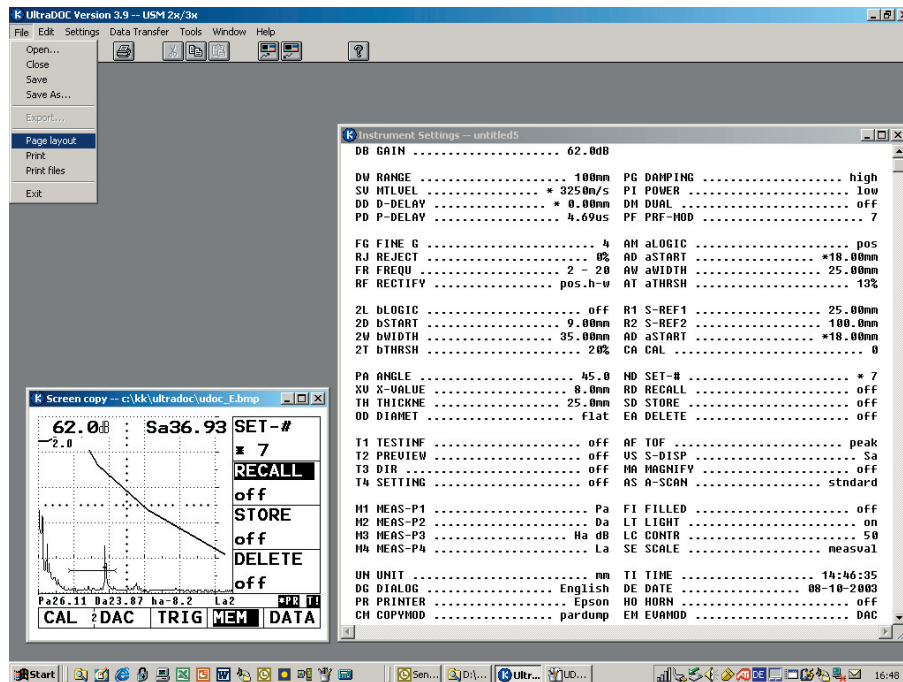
UltraDOC Version 3.9 -- USM 2x/3x

File Edit Settings Data Transfer Tools Window Help

Open...
Close
Save
Save As...
Export...
Page layout
Print
Print files
Exit

Instrument Settings -- untitled5

DB GAIN .................. 62.0dB

DW RANGE .................. 100mm
SV MTLVEL .............. * 3250m/s
DD D-DELAY .............. * 0.00mm
PD P-DELAY ................ 4.69us

PG DAMPING .................. high
PI POWER ..................... low
DM DUAL ...................... off
PF PRF-MOD ..................... 7

FG FINE G ...................... 4
RJ REJECT ..................... 0%
FR FREQU .................. 2 - 20
RF RECTIFY ............... pos.h-w

AM aLOGIC ..................... pos
AD aSTART .................. *18.00mm
AW aWIDTH ................... 25.00mm
AT aTHRSH ..................... 13%

2L bLOGIC ..................... off
2D bSTART .................. 9.00mm
2W bWIDTH .................. 35.00mm
2T bTHRSH ..................... 20%

R1 S-REF1 ................... 25.00mm
R2 S-REF2 ................... 100.0mm
AD aSTART .................. *18.00mm
CA CAL .......................... 0

PA ANGLE ...................... 45.0
XV X-VALUE ................... 8.0mm
TH THICKNE ................... 25.0mm
OD DIAMET ..................... flat

ND SET-# ....................... * 7
RD RECALL ....................... off
SD STORE ........................ off
EA DELETE ....................... off

T1 TESTINF ..................... off
T2 PREVIEW ..................... off
T3 DIR ......................... off
T4 SETTING ..................... off

AF TOF ......................... peak
VS S-DISP ........................ Sa
MA MAGNIFY ....................... off
AS A-SCAN .................... stndard

M1 MEAS-P1 ....................... Pa
M2 MEAS-P2 ....................... Da
M3 MEAS-P3 .................... Ha dB
M4 MEAS-P4 ....................... La

FI FILLED ........................ off
LT LIGHT ......................... on
LC CONTR ......................... 50
SE SCALE ...................... measval

UN UNIT .......................... mm
DG DIALOG ..................... English
PR PRINTER ...................... Epson
CM COPYMOD ..................... pardump

TI TIME ...................... 14:46:35
DE DATE ...................... 08-10-2003
HO HORN .......................... off
EM EVAMOD ......................... DAC

Screen copy -- c:\kk\ultradoc\udoc_E.bmp

62.0dB Sa36.93
2.0
SET-#
* 7
RECALL
off
STORE
off
DELETE
off
Pa26.11 Da23.87 ha-8.2 La2 *PR T!
CAL 2DAC TRIG MEM DATA

Start Sen... D:\... Ultr... UD... 16:48